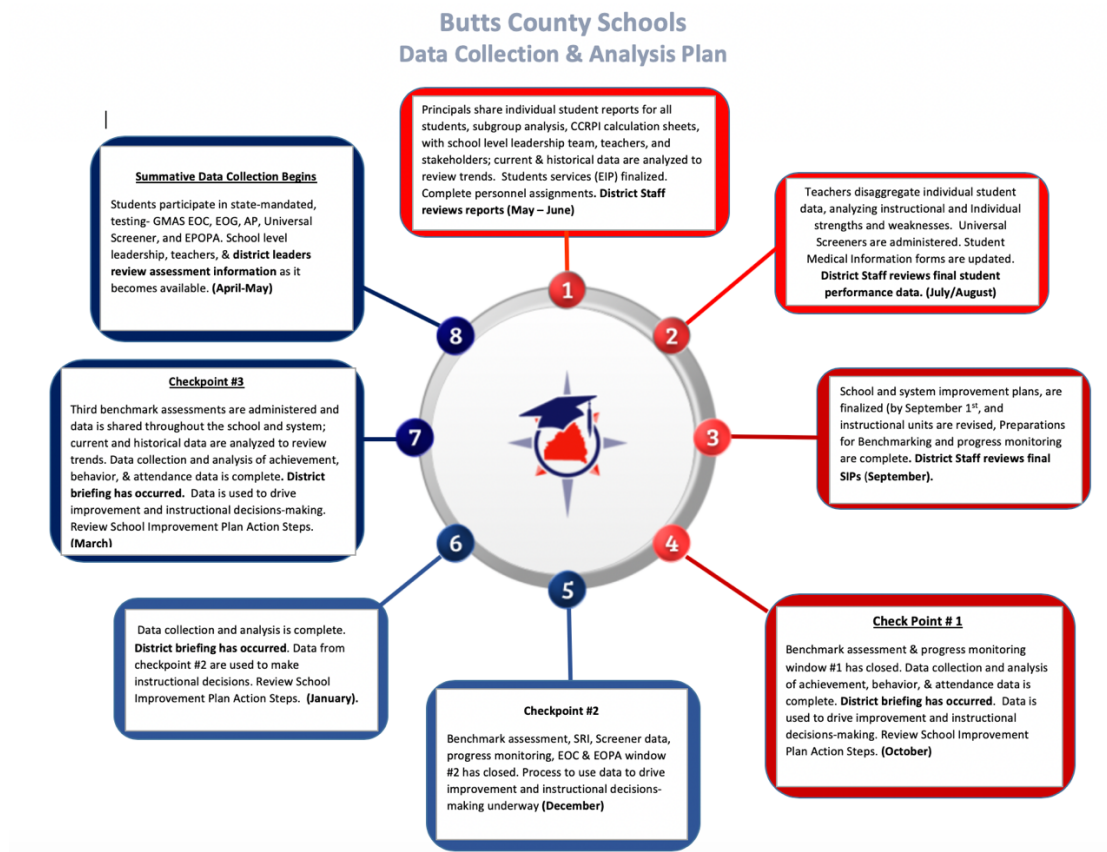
Butts County Schools
Data Collection & Analysis Plan

Principals share individual student reports for all students, subgroup analysis, CCRPI calculation sheets, with school level leadership team, teachers, and stakeholders; current & historical data are analyzed to review trends. Students services (EIP) finalized. Complete personnel assignments. **District Staff reviews reports (May – June)**

1

Teachers disaggregate individual student data, analyzing instructional and Individual strengths and weaknesses. Universal Screeners are administered. Student Medical Information forms are updated. **District Staff reviews final student performance data. (July/August)**

2

School and system improvement plans, are finalized (by September 1$^{st}$, and instructional units are revised, Preparations for Benchmarking and progress monitoring are complete. **District Staff reviews final SIPs (September).**

3

4

**Check Point # 1**

Benchmark assessment & progress monitoring window #1 has closed. Data collection and analysis of achievement, behavior, & attendance data is complete. **District briefing has occurred**. Data is used to drive improvement and instructional decisions-making. Review School Improvement Plan Action Steps. **(October)**

5

**Checkpoint #2**

Benchmark assessment, SRI, Screener data, progress monitoring, EOC & EOPA window #2 has closed. Process to use data to drive improvement and instructional decisions-making underway **(December)**

6

Data collection and analysis is complete. **District briefing has occurred**. Data from checkpoint #2 are used to make instructional decisions. Review School Improvement Plan Action Steps. **(January).**

7

**Checkpoint #3**

Third benchmark assessments are administered and data is shared throughout the school and system; current and historical data are analyzed to review trends. Data collection and analysis of achievement, behavior, & attendance data is complete. **District briefing has occurred.** Data is used to drive improvement and instructional decisions-making. Review School Improvement Plan Action Steps. **(March)**

8

**Summative Data Collection Begins**

Students participate in state-mandated, testing- GMAS EOC, EOG, AP, Universal Screener, and EPOPA. School level leadership, teachers, & **district leaders review assessment information** as it becomes available. **(April-May)**